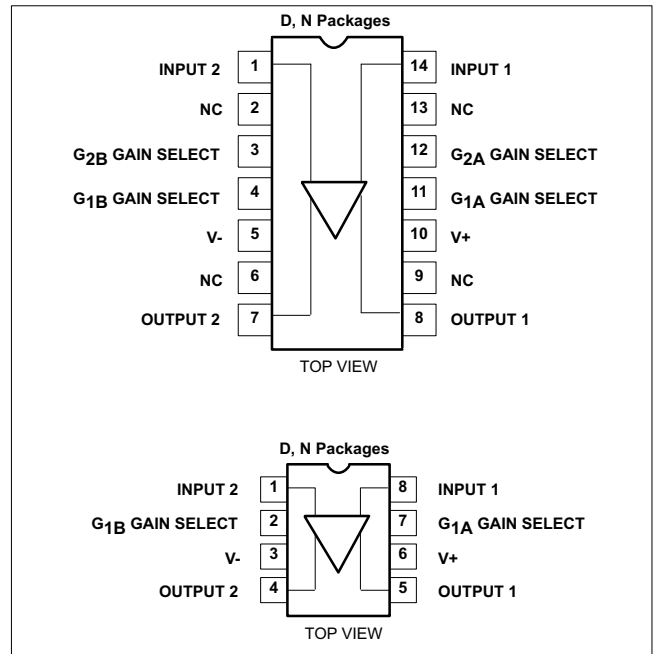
D, N Packages

INPUT 2 1
NC 2
$G_{2B}$ GAIN SELECT 3
$G_{1B}$ GAIN SELECT 4
V- 5
NC 6
OUTPUT 2 7

14 INPUT 1
13 NC
12 $G_{2A}$ GAIN SELECT
11 $G_{1A}$ GAIN SELECT
10 V+
9 NC
8 OUTPUT 1

TOP VIEW

D, N Packages

INPUT 2 1
$G_{1B}$ GAIN SELECT 2
V- 3
OUTPUT 2 4

8 INPUT 1
7 $G_{1A}$ GAIN SELECT
6 V+
5 OUTPUT 1

TOP VIEW